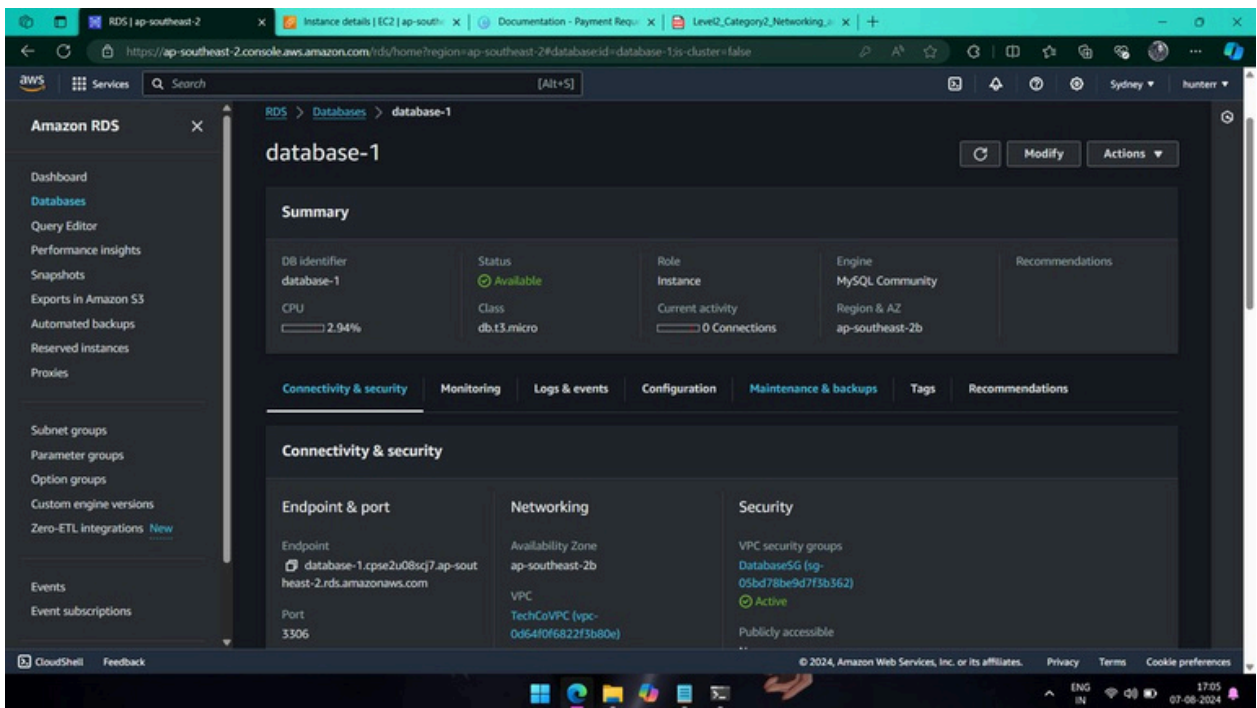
RDS | ap-southeast-2
Instance details | EC2 | ap-south
Documentation - Payment Requ
Level2_Category2_Networking_a

https://ap-southeast-2.console.aws.amazon.com/rds/home?region=ap-southeast-2#database:id=database-1;is-cluster=false

aws Services Search [Alt+S] Sydney ▾ hunterr ▾

Amazon RDS

Dashboard
Databases
Query Editor
Performance insights
Snapshots
Exports in Amazon S3
Automated backups
Reserved instances
Proxies

Subnet groups
Parameter groups
Option groups
Custom engine versions
Zero-ETL integrations New

Events
Event subscriptions

RDS > Databases > database-1

database-1

Modify Actions ▼

Summary

| DB identifier | Status | Role | Engine | Recommendations |
|---|---|---|---|---|
| database-1 | Available | Instance | MySQL Community | |
| CPU | Class | Current activity | Region & AZ | |
| 2.94% | db.t3.micro | 0 Connections | ap-southeast-2b | |

Connectivity & security Monitoring Logs & events Configuration Maintenance & backups Tags Recommendations

Connectivity & security

Endpoint & port

Endpoint
database-1.cpse2u08scj7.ap-southeast-2.rds.amazonaws.com

Port
3306

Networking

Availability Zone
ap-southeast-2b

VPC
TechCoVPC (vpc-0d64f0f6822f3b80e)

Security

VPC security groups
DatabaseSG (sg-05bd78be9d7f3b362)
Active

Publicly accessible

CloudShell Feedback © 2024, Amazon Web Services, Inc. or its affiliates. Privacy Terms Cookie preferences

ENG IN 17:05 07-08-2024